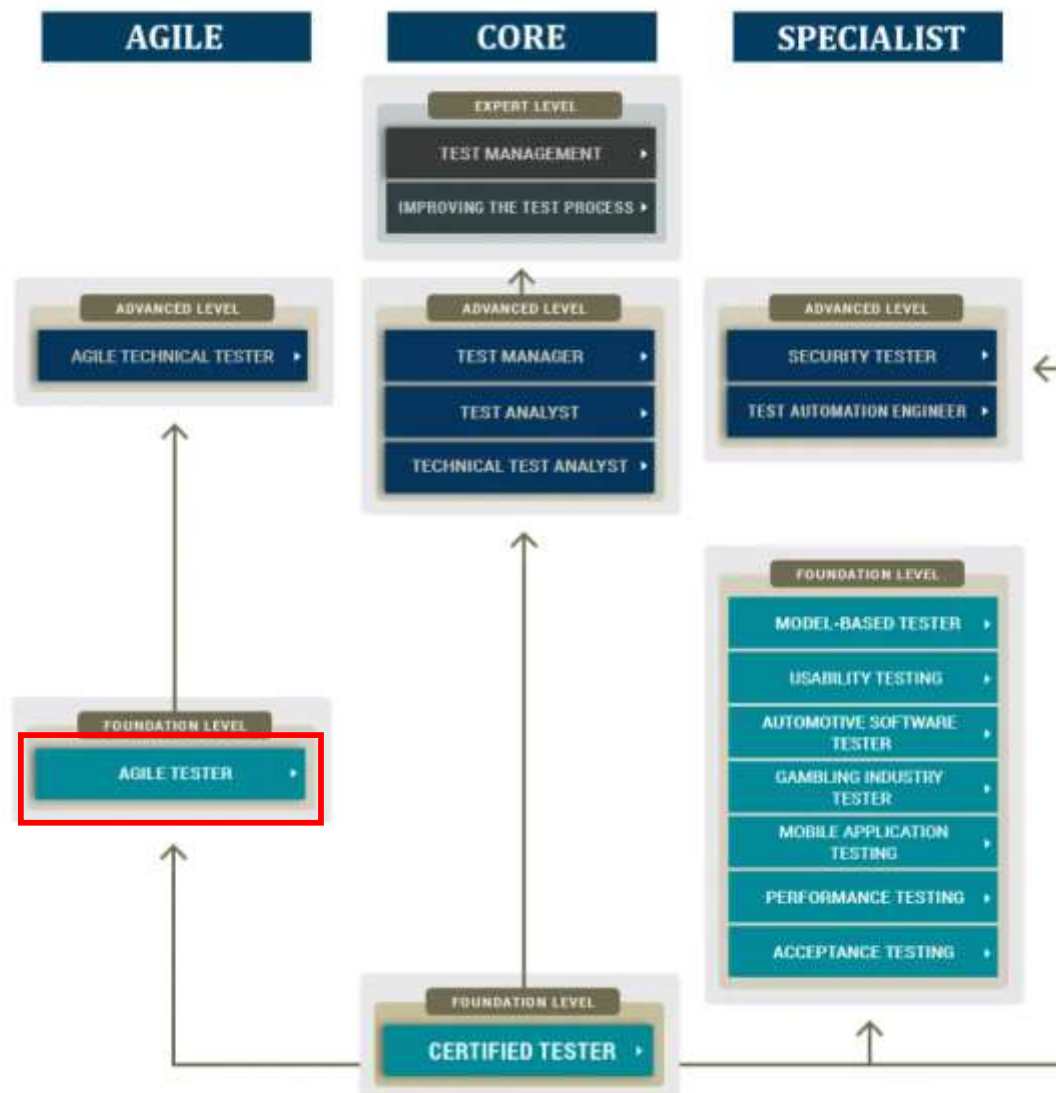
AGILE

CORE

SPECIALIST

EXPERT LEVEL

TEST MANAGEMENT

IMPROVING THE TEST PROCESS

ADVANCED LEVEL

AGILE TECHNICAL TESTER

ADVANCED LEVEL

TEST MANAGER

TEST ANALYST

TECHNICAL TEST ANALYST

ADVANCED LEVEL

SECURITY TESTER

TEST AUTOMATION ENGINEER

FOUNDATION LEVEL

MODEL-BASED TESTER

USABILITY TESTING

AUTOMOTIVE SOFTWARE TESTER

GAMBLING INDUSTRY TESTER

MOBILE APPLICATION TESTING

PERFORMANCE TESTING

ACCEPTANCE TESTING

FOUNDATION LEVEL

AGILE TESTER

FOUNDATION LEVEL

CERTIFIED TESTER